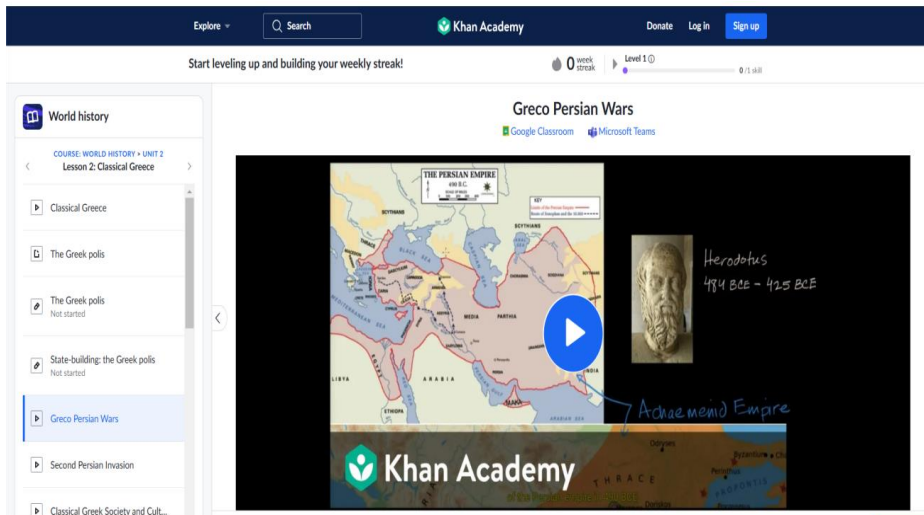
Explore
Search
Khan Academy
Donate
Log in
Sign up

Start leveling up and building your weekly streak!
0 week streak
Level 1
0/1 skill

World history

COURSE: WORLD HISTORY > UNIT 2
Lesson 2: Classical Greece

Classical Greece

The Greek polis

The Greek polis
Not started

State-building: the Greek polis
Not started

Greco Persian Wars

Second Persian Invasion

Classical Greek Society and Cult...

Greco Persian Wars
Google Classroom
Microsoft Teams

THE PERSIAN EMPIRE
490 B.C.

SCYTHIANS
BLACK SEA
SCYTHIANS
MEDITERRANEAN SEA
MEDIA
PARTHIA
LIBYA
ARABIA
ETHIOPIA
INDIA
ARABIAN SEA

Herodotus
484 BCE - 425 BCE

Achaemenid Empire

Khan Academy
THRACE
Odrysses
Byzantium
PROPONTIS